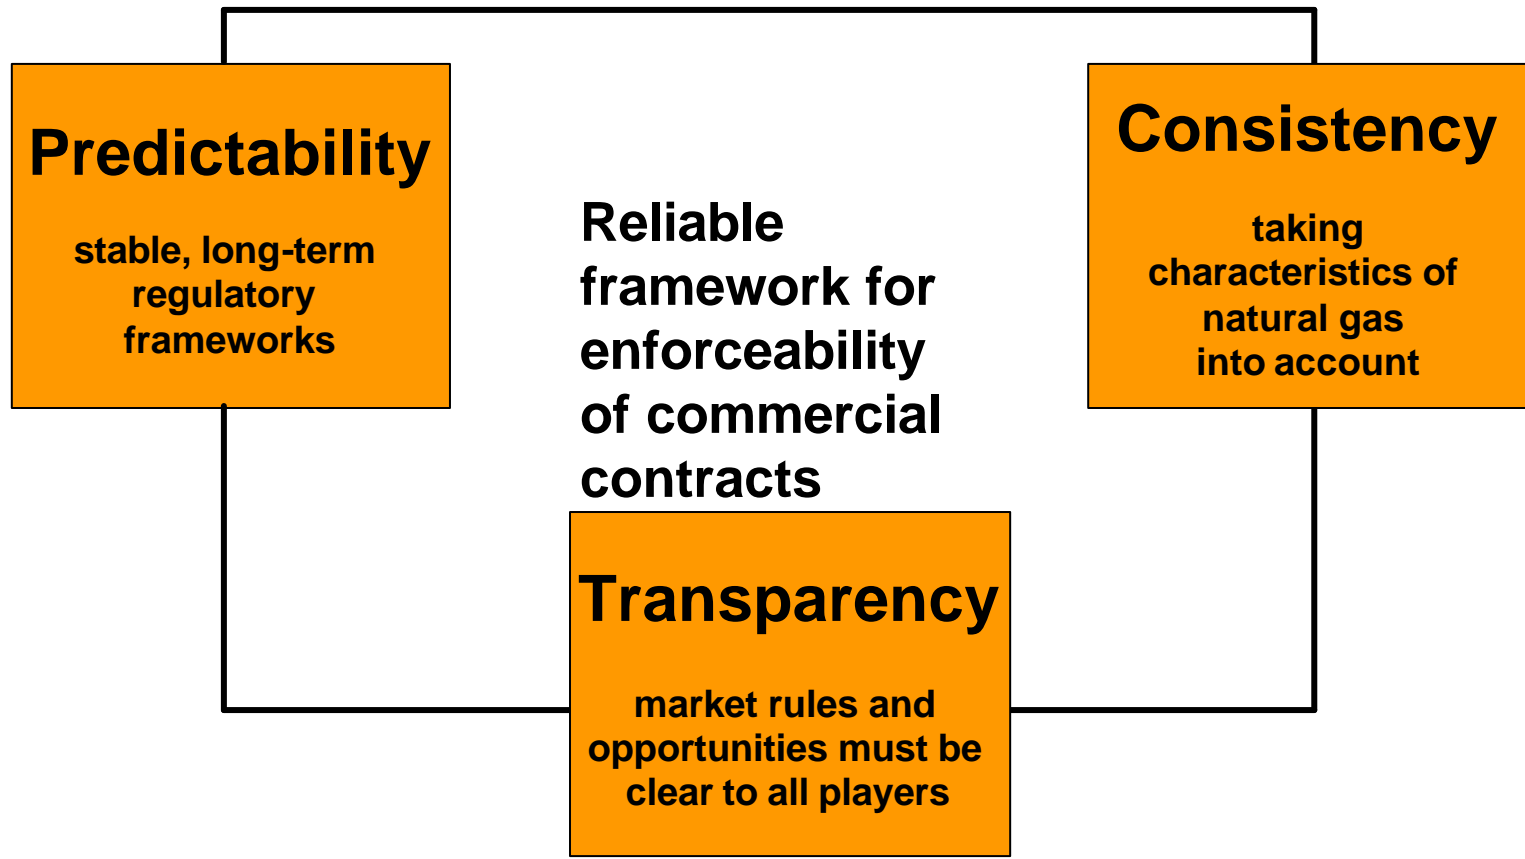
Predictability

stable, long-term regulatory frameworks

Consistency

taking characteristics of natural gas into account

Reliable framework for enforceability of commercial contracts

Transparency

market rules and opportunities must be clear to all players